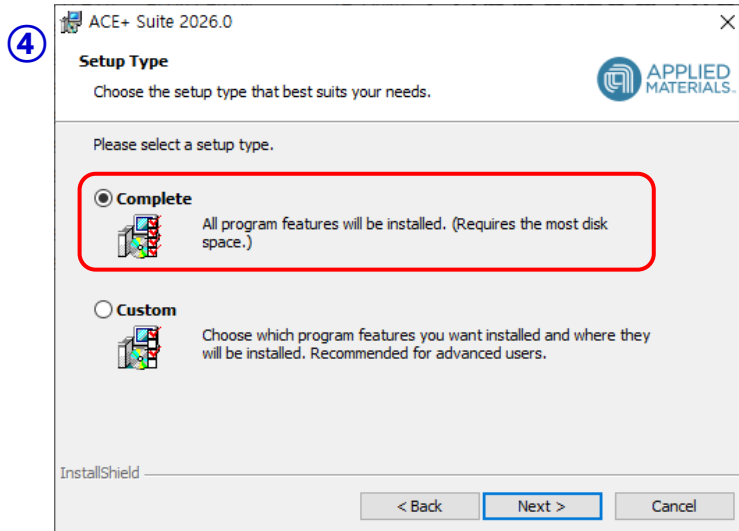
④

ACE+ Suite 2026.0

×

Setup Type

Choose the setup type that best suits your needs.

APPLIED MATERIALS.

Please select a setup type.

Complete

All program features will be installed. (Requires the most disk space.)

Custom

Choose which program features you want installed and where they will be installed. Recommended for advanced users.

InstallShield

< Back

Next >

Cancel